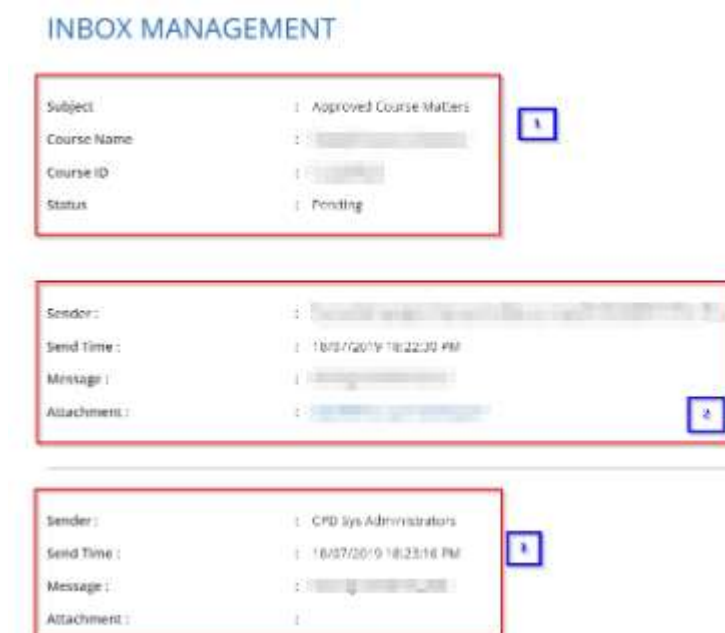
INBOX MANAGEMENT

| | | |
|---|---|---|
| Subject | : | Approved Course Matters |
| Course Name | : | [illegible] |
| Course ID | : | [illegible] |
| Status | : | Pending |

1

| | | |
|---|---|---|
| Sender : | : | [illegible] |
| Send Time : | : | 18/07/2019 18:22:30 PM |
| Message : | : | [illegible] |
| Attachment : | : | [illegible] |

2

| | | |
|---|---|---|
| Sender : | : | CPD Sys Administrators |
| Send Time : | : | 18/07/2019 18:23:16 PM |
| Message : | : | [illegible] |
| Attachment : | : | |

3